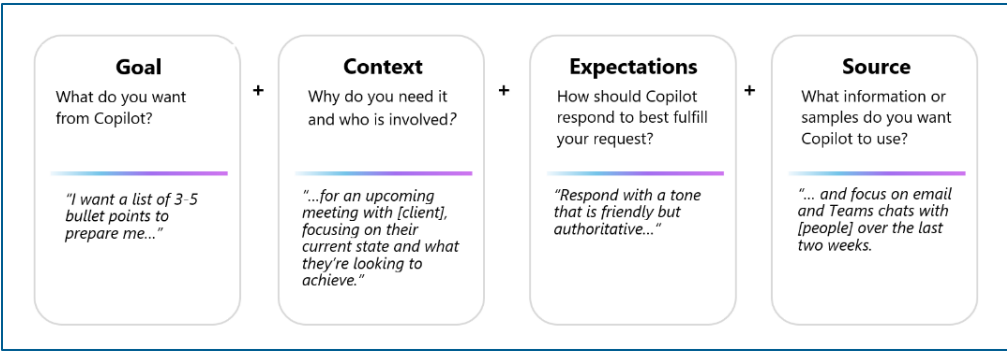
Goal
What do you want from Copilot?

"I want a list of 3-5 bullet points to prepare me..."

+

Context
Why do you need it and who is involved?

"...for an upcoming meeting with [client], focusing on their current state and what they're looking to achieve."

+

Expectations
How should Copilot respond to best fulfill your request?

"Respond with a tone that is friendly but authoritative..."

+

Source
What information or samples do you want Copilot to use?

"... and focus on email and Teams chats with [people] over the last two weeks.